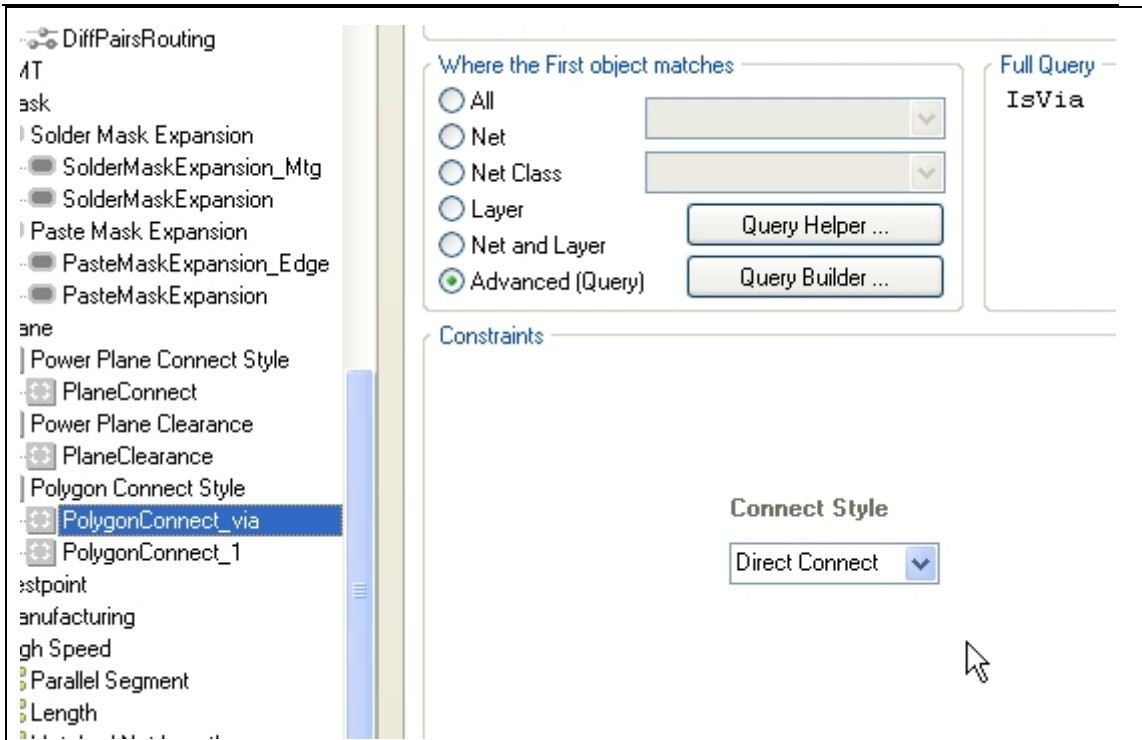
DiffPairsRouting
MT
ask
Solder Mask Expansion
SolderMaskExpansion_Mtg
SolderMaskExpansion
Paste Mask Expansion
PasteMaskExpansion_Edge
PasteMaskExpansion
ane
Power Plane Connect Style
PlaneConnect
Power Plane Clearance
PlaneClearance
Polygon Connect Style
PolygonConnect_via
PolygonConnect_1
estpoint
anufacturing
gh Speed
Parallel Segment
Length
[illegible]

Where the First object matches
All
Net
Net Class
Layer
Net and Layer
Advanced (Query)
Query Helper ...
Query Builder ...

Full Query
IsVia

Constraints

Connect Style
Direct Connect